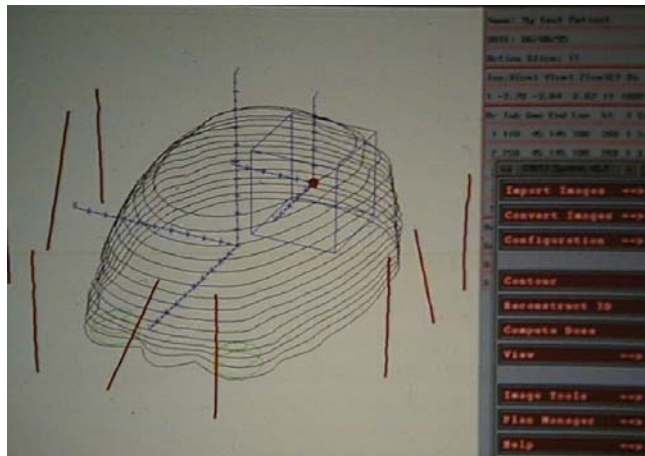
Name: My Last Patient

DATE: 06/08/95

Action Slice: 17

Iso:Block Pixel Plane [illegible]

1 -2.78 -3.04 2.62 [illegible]

Rx Tab Gan End Lon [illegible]

1 145 85 145 100 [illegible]

2 150 85 145 100 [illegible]

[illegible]

Import Images -->

Convert Images -->

Configuration -->

Contour

Reconstruct 3D

Compute Dose

View -->

Image Tools -->

Plan Manager -->

Help -->